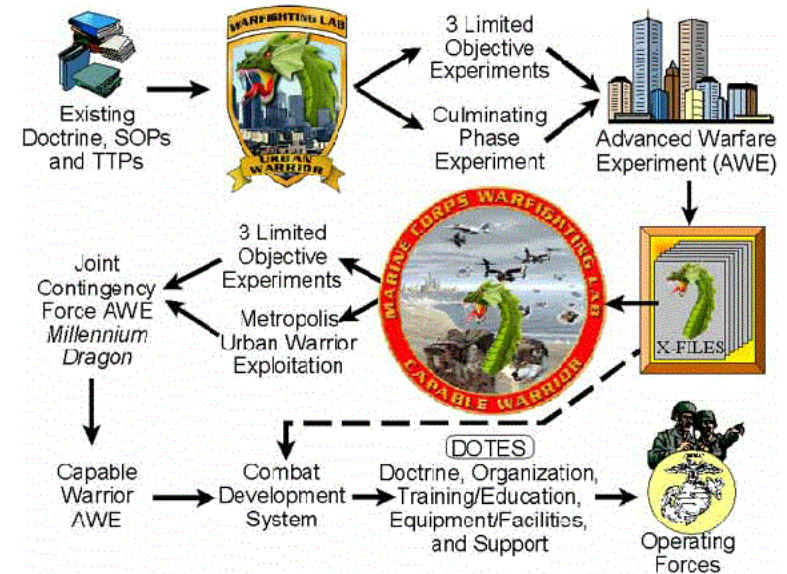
Existing Doctrine, SOPs and TTPs

WARFIGHTING LAB

URBAN WARRIOR

3 Limited Objective Experiments

Culminating Phase Experiment

Advanced Warfare Experiment (AWE)

MARINE CORPS WARFIGHTING LAB

CAPABLE WARRIOR

X-FILES

3 Limited Objective Experiments

Metropolis Urban Warrior Exploitation

Joint Contingency Force AWE *Millennium Dragon*

Capable Warrior AWE

Combat Development System

DOTES

Doctrine, Organization, Training/Education, Equipment/Facilities, and Support

Operating Forces